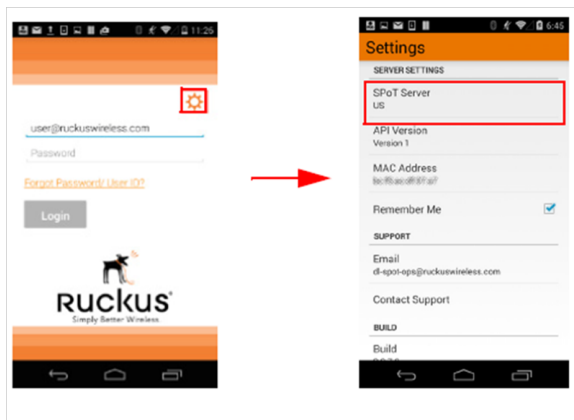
11:25

user@ruckuswireless.com

Password

Forgot Password/ User ID?

Login

Ruckus

Simply Better Wireless

6:45

Settings

SERVER SETTINGS

SPoT Server

US

API Version

Version 1

MAC Address

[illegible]

Remember Me

SUPPORT

Email

dl-spot-ops@ruckuswireless.com

Contact Support

BUILD

Build

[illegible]